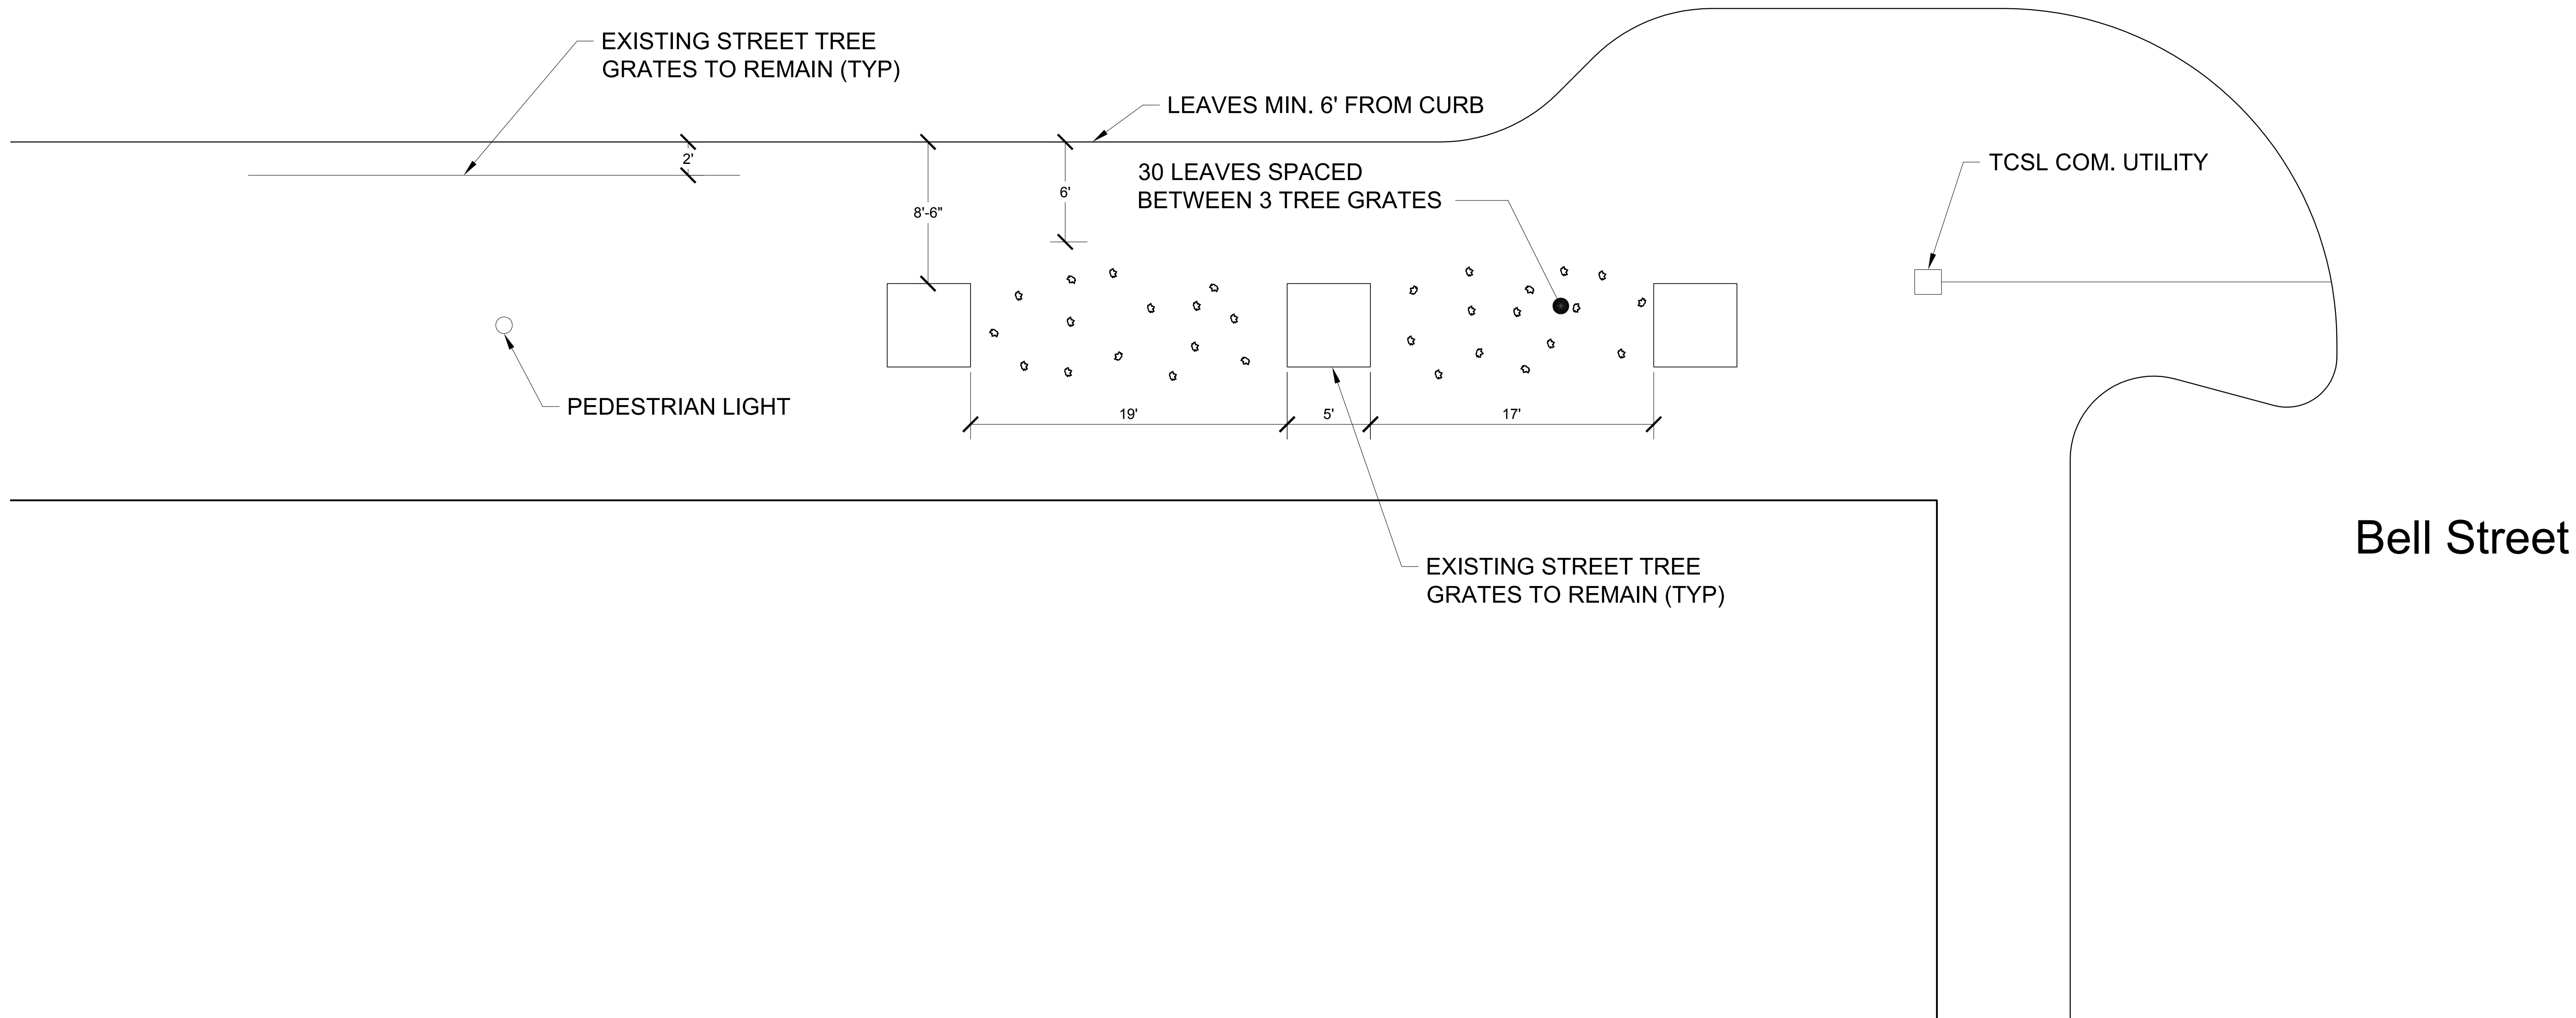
EXISTING STREET TREE GRATES TO REMAIN (TYP)

LEAVES MIN. 6' FROM CURB

2'

8'-6"

6'

30 LEAVES SPACED BETWEEN 3 TREE GRATES

TCSL COM. UTILITY

PEDESTRIAN LIGHT

19'

5'

17'

EXISTING STREET TREE GRATES TO REMAIN (TYP)

Bell Street